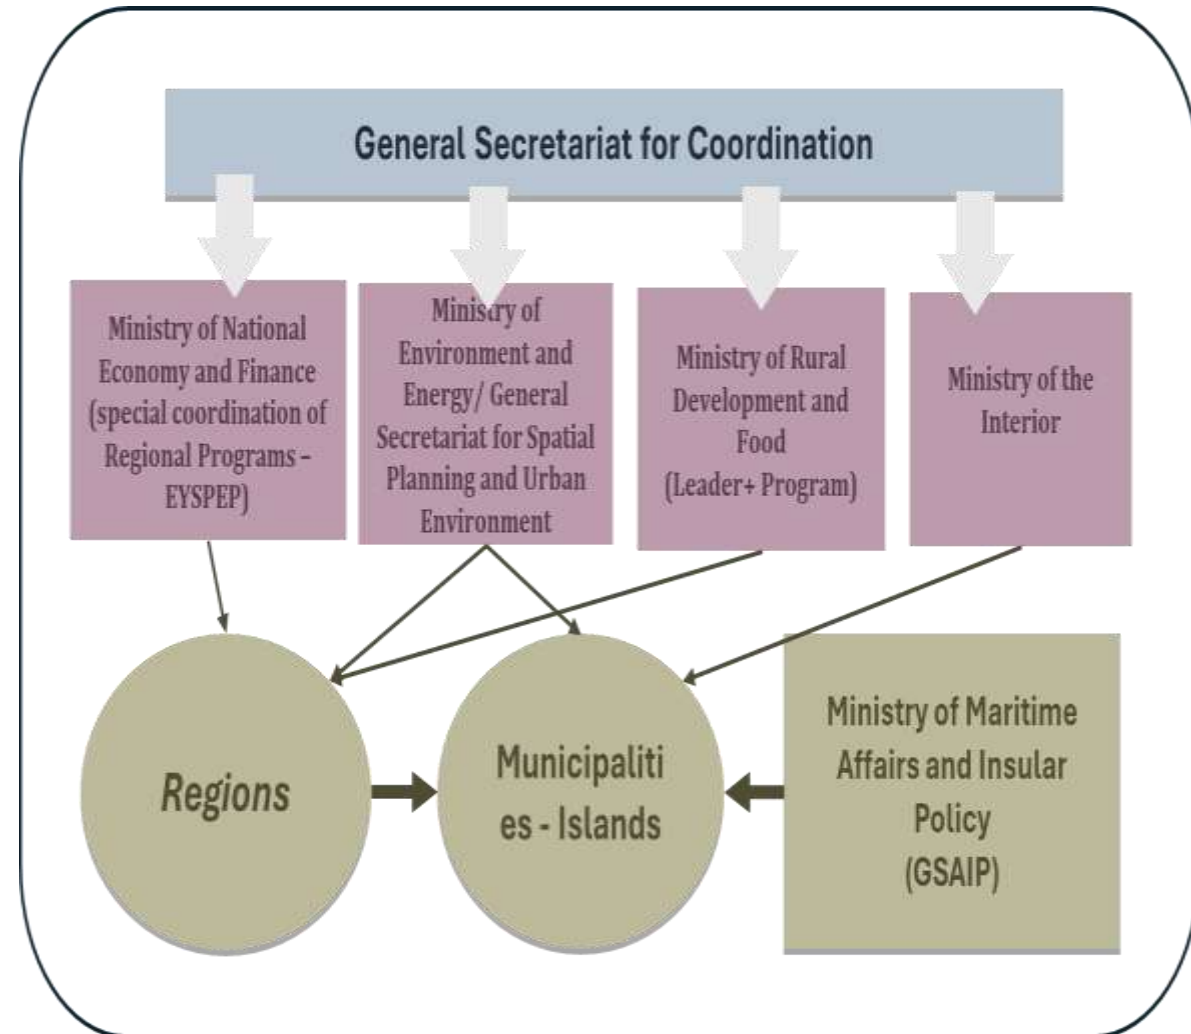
General Secretariat for Coordination

Ministry of National Economy and Finance (special coordination of Regional Programs - EYSPEP)

Ministry of Environment and Energy/ General Secretariat for Spatial Planning and Urban Environment

Ministry of Rural Development and Food (Leader+ Program)

Ministry of the Interior

Regions

Municipaliti es - Islands

Ministry of Maritime Affairs and Insular Policy (GSAIP)